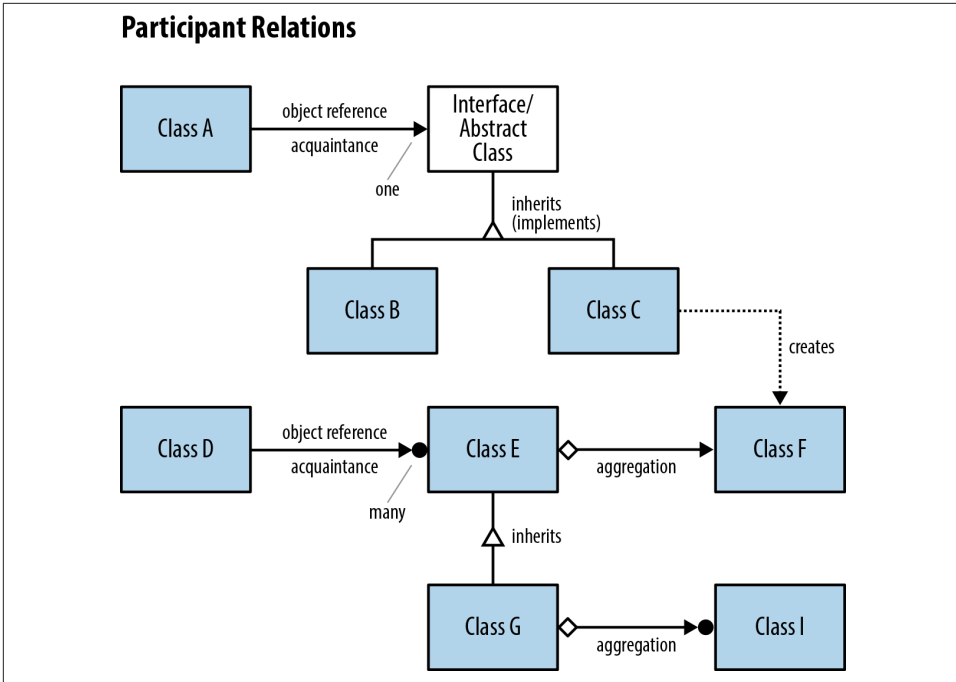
Participant Relations

Class A

object reference

acquaintance

one

Interface/ Abstract Class

inherits (implements)

Class B

Class C

creates

Class D

object reference

acquaintance

many

Class E

aggregation

Class F

inherits

Class G

aggregation

Class I